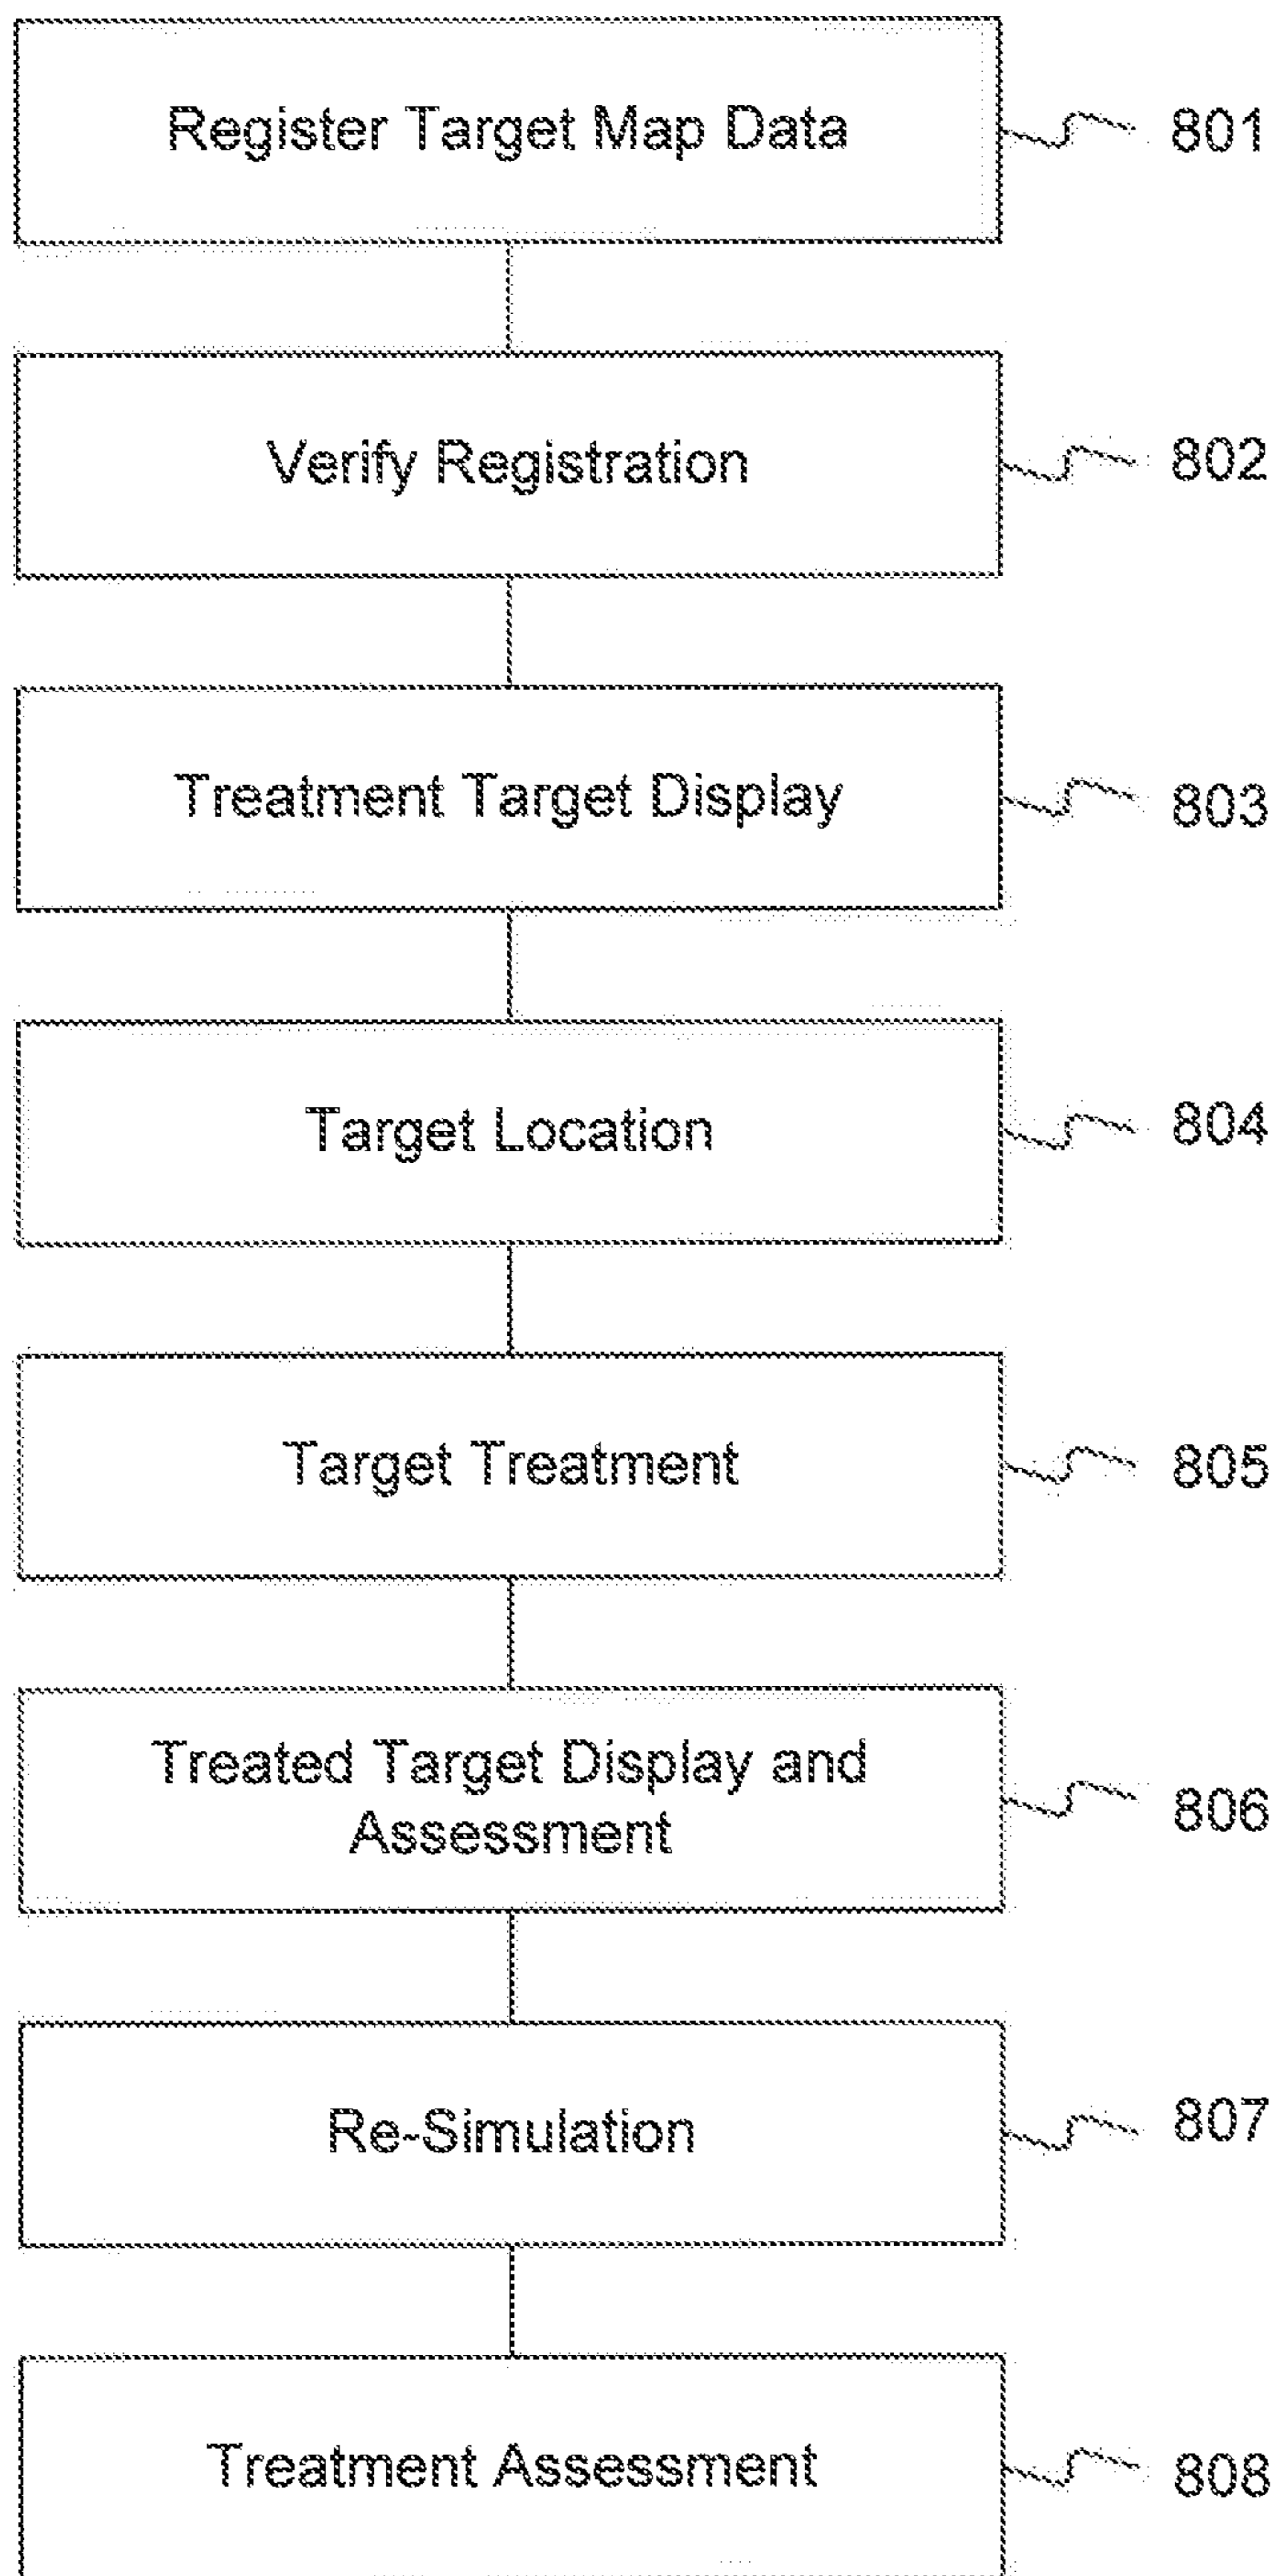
Register Target Map Data 801

Verify Registration 802

Treatment Target Display 803

Target Location 804

Target Treatment 805

Treated Target Display and Assessment 806

Re-Simulation 807

Treatment Assessment 808